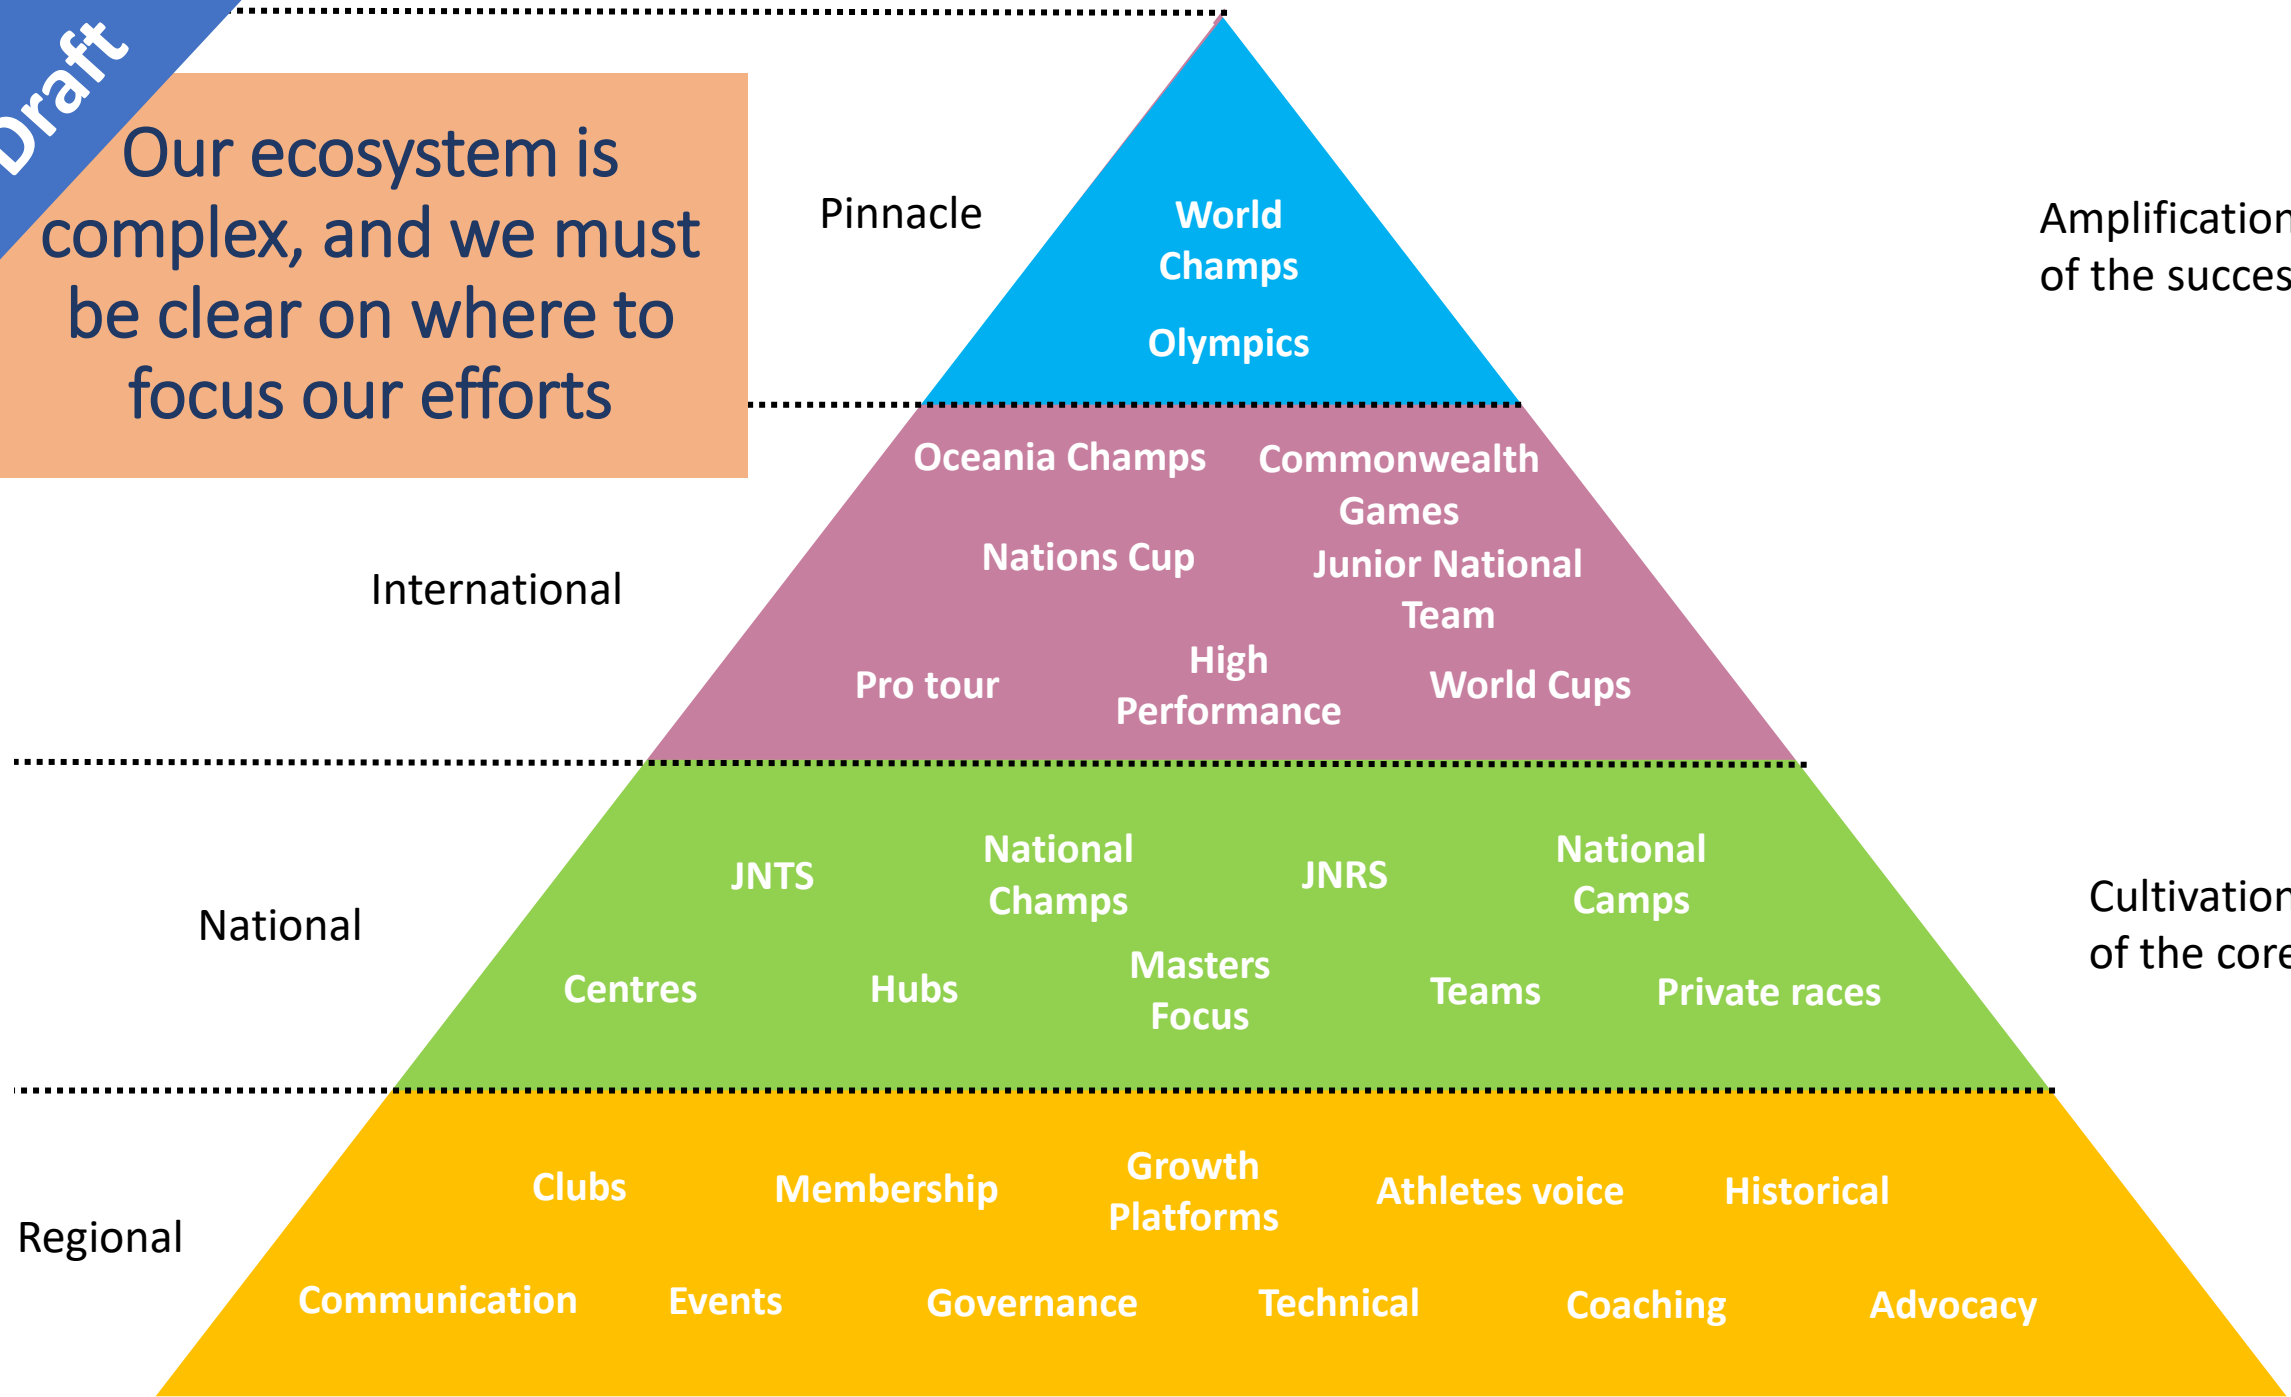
Draft

Our ecosystem is complex, and we must be clear on where to focus our efforts

Pinnacle

World Champs

Olympics

Amplification of the succes

International

Oceania Champs

Commonwealth Games

Nations Cup

Junior National Team

Pro tour

High Performance

World Cups

National

JNTS

National Champs

JNRS

National Camps

Cultivation of the core

Centres

Hubs

Masters Focus

Teams

Private races

Regional

Clubs

Membership

Growth Platforms

Athletes voice

Historical

Communication

Events

Governance

Technical

Coaching

Advocacy